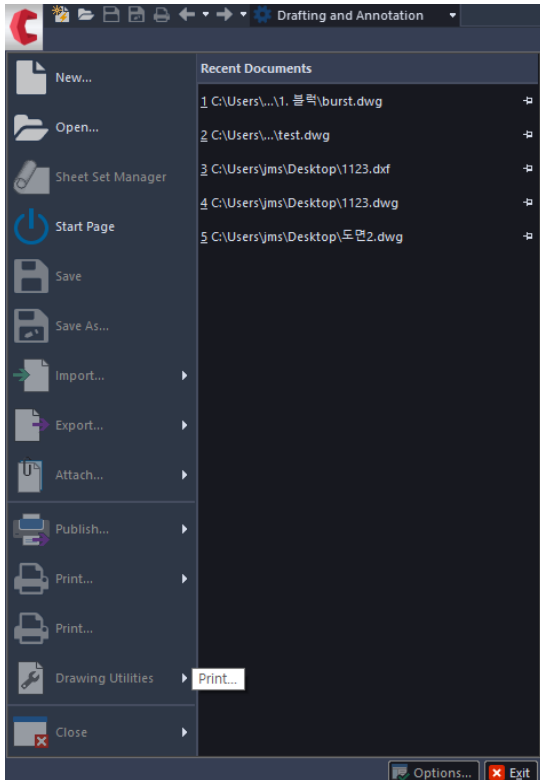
Drafting and Annotation

New...

Open...

Sheet Set Manager

Start Page

Save

Save As...

Import...

Export...

Attach...

Publish...

Print...

Print...

Drawing Utilities

Print...

Close

Recent Documents

1 C:\Users\...\1. 블럭\burst.dwg

2 C:\Users\...\test.dwg

3 C:\Users\jms\Desktop\1123.dxf

4 C:\Users\jms\Desktop\1123.dwg

5 C:\Users\jms\Desktop\도면2.dwg

Options...

Exit